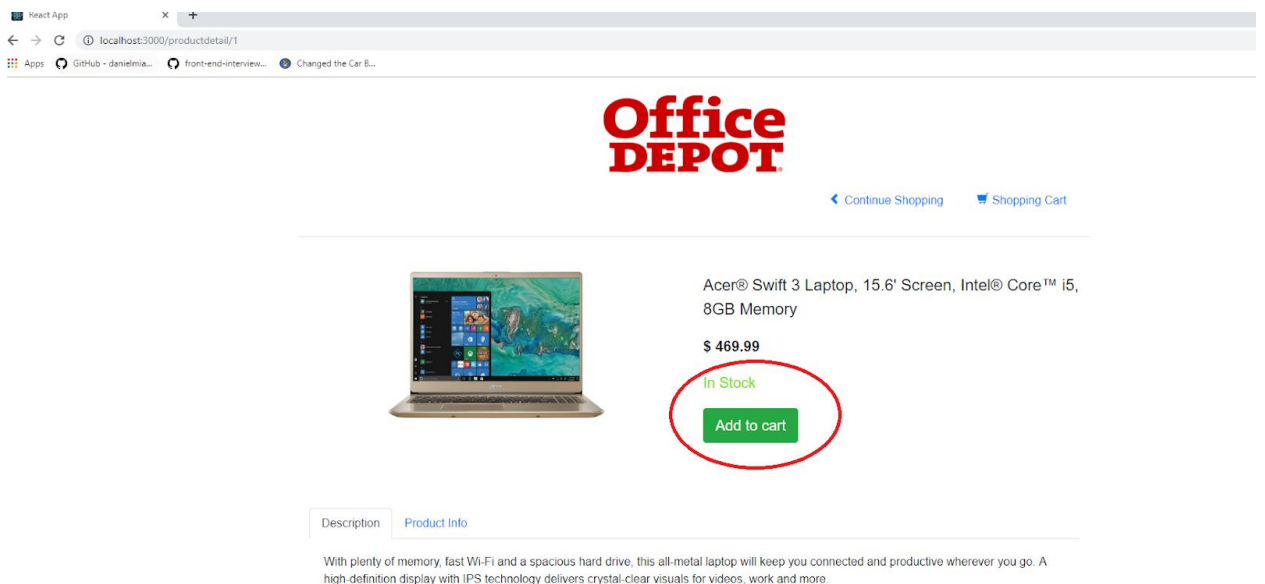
React App
×
+
localhost:3000/productdetail/1
Apps GitHub - danielmia... front-end-interview... Changed the Car B...

Office DEPOT

Continue Shopping
Shopping Cart

Acer® Swift 3 Laptop, 15.6' Screen, Intel® Core™ i5, 8GB Memory

$ 469.99

In Stock

Add to cart

Description
Product Info

With plenty of memory, fast Wi-Fi and a spacious hard drive, this all-metal laptop will keep you connected and productive wherever you go. A high-definition display with IPS technology delivers crystal-clear visuals for videos, work and more.